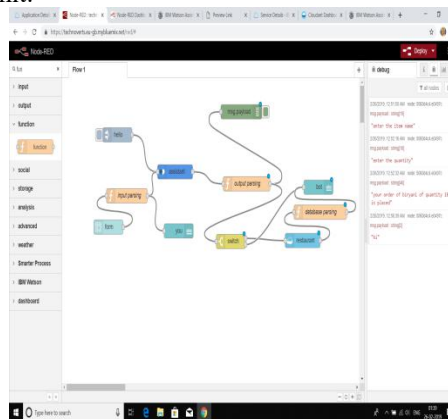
Node-RED

Deploy

Flow 1

debug

all nodes

input

output

function

function

social

storage

analysis

advanced

weather

Smarter Process

IBM Watson

dashboard

hello

input parsing

form

msg.payload

output parsing

switch

database parsing

msg.payload : string[19]

"enter the item name"

msg.payload : string[19]

"enter the quantity"

msg.payload : string[47]

"your order of biryani of quantity 10 is placed"

msg.payload : string[2]

"hi"

Type here to search